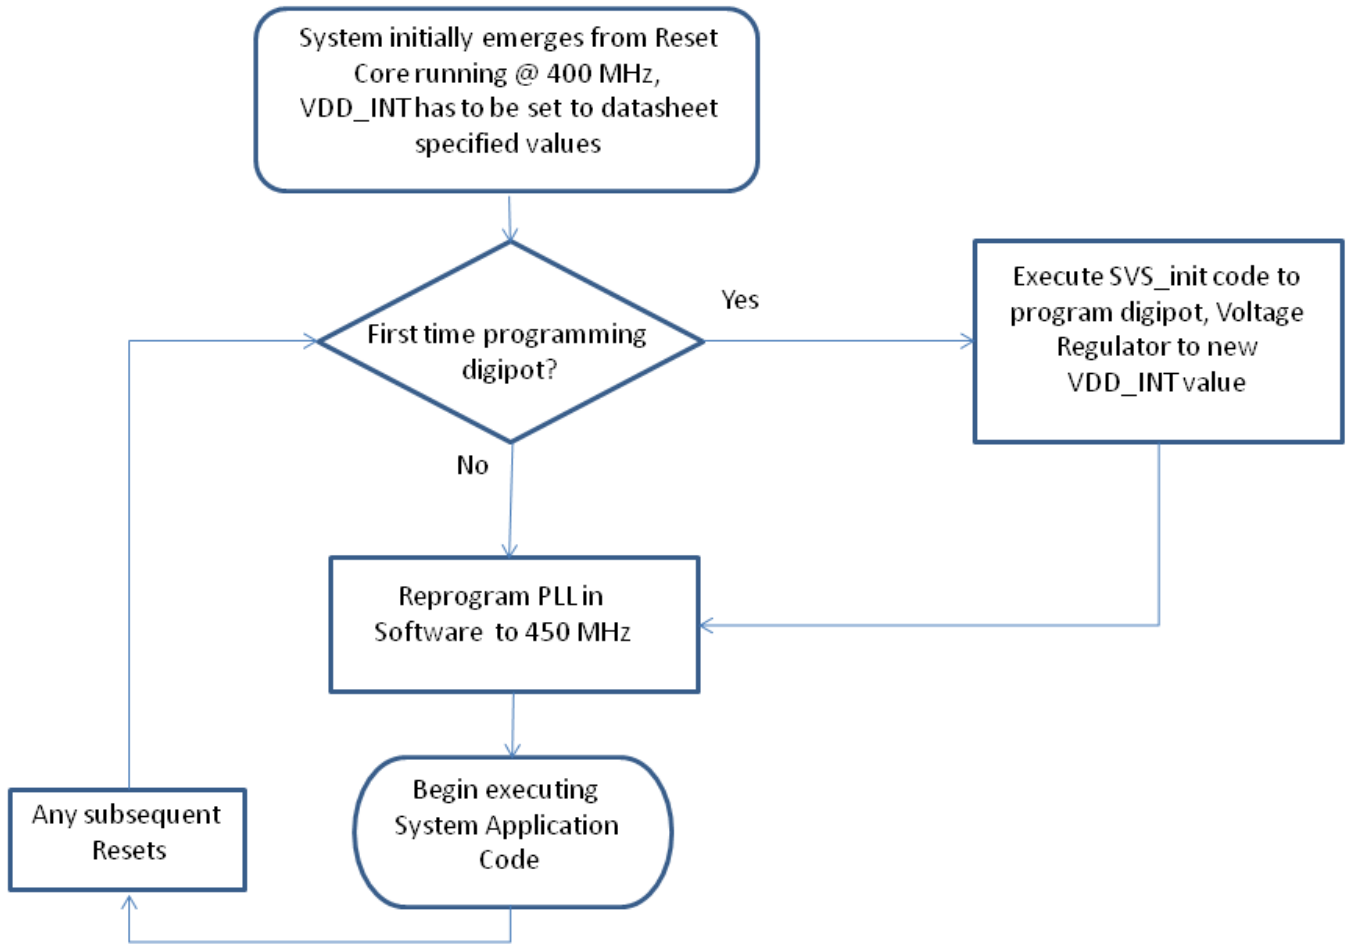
System initially emerges from Reset
Core running @ 400 MHz,
VDD_INT has to be set to datasheet specified values

First time programming digipot?

Yes

Execute SVS_init code to program digipot, Voltage Regulator to new VDD_INT value

No

Reprogram PLL in Software to 450 MHz

Begin executing System Application Code

Any subsequent Resets